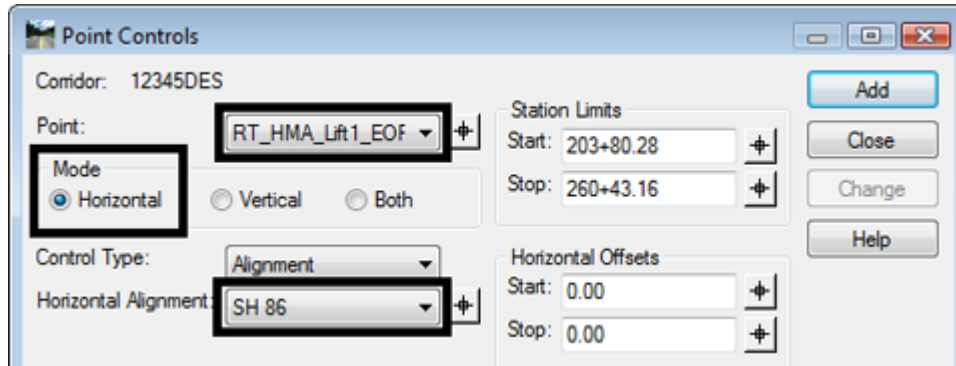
Point Controls

Corridor: 12345DES

Point: RT_HMA_Lift1_EOF

Mode
Horizontal Vertical Both

Control Type: Alignment

Horizontal Alignment: SH 86

Station Limits
Start: 203+80.28
Stop: 260+43.16

Horizontal Offsets
Start: 0.00
Stop: 0.00

Add
Close
Change
Help